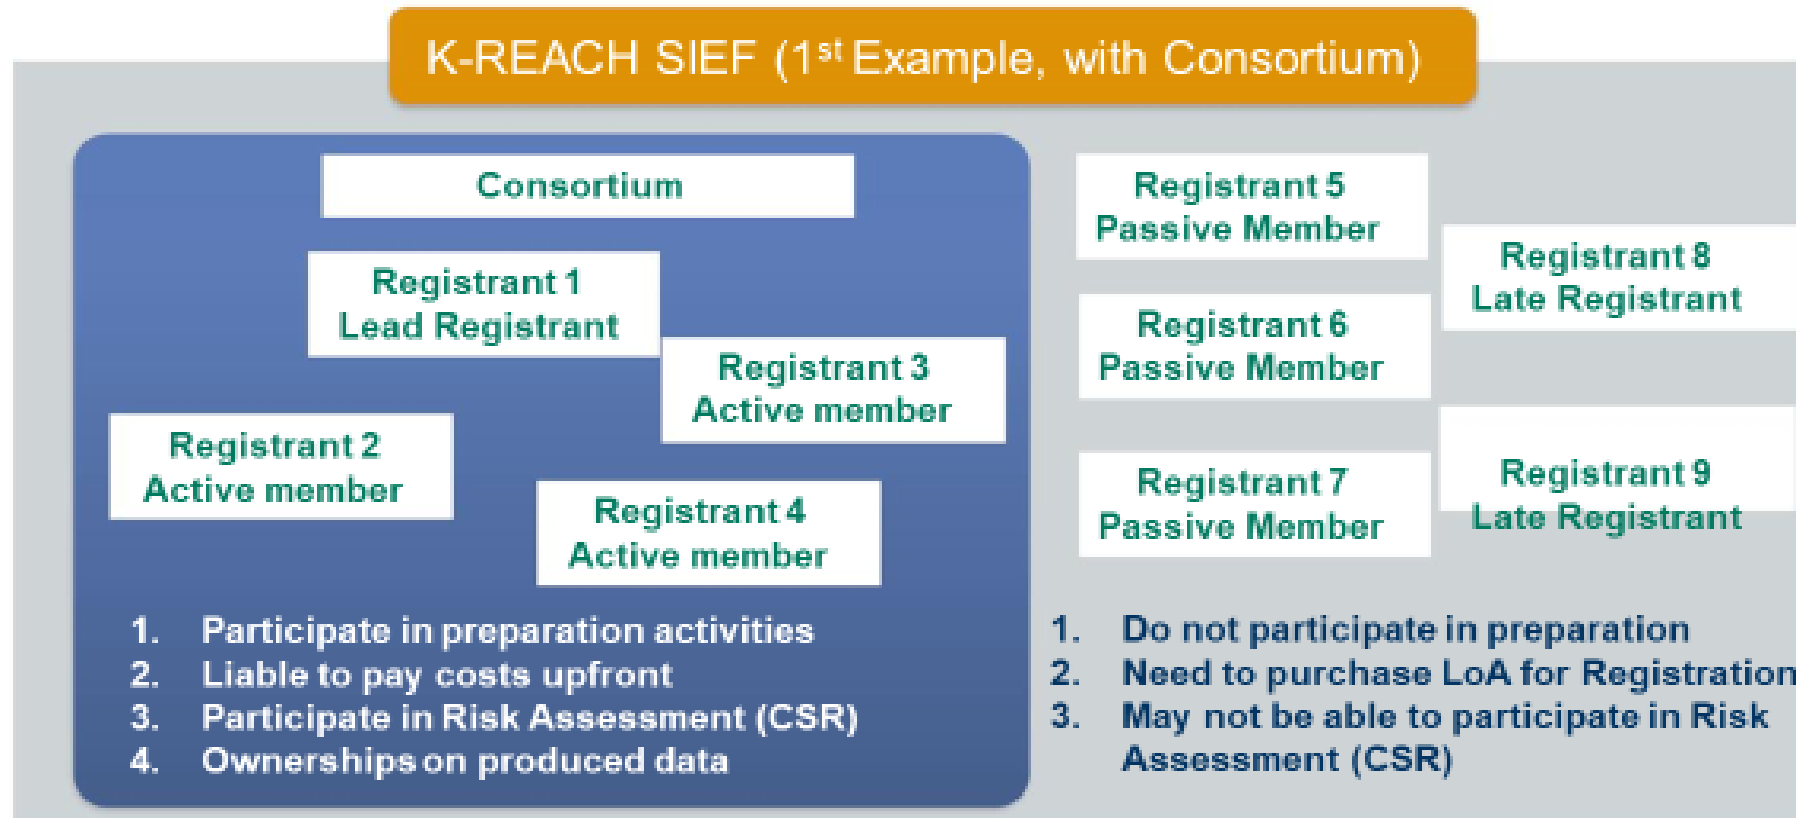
K-REACH SIEF ($1^{st}$ Example, with Consortium)

Consortium

Registrant 1
Lead Registrant

Registrant 3
Active member

Registrant 2
Active member

Registrant 4
Active member

1. Participate in preparation activities
2. Liable to pay costs upfront
3. Participate in Risk Assessment (CSR)
4. Ownerships on produced data

Registrant 5
Passive Member

Registrant 8
Late Registrant

Registrant 6
Passive Member

Registrant 7
Passive Member

Registrant 9
Late Registrant

1. Do not participate in preparation
2. Need to purchase LoA for Registration
3. May not be able to participate in Risk Assessment (CSR)